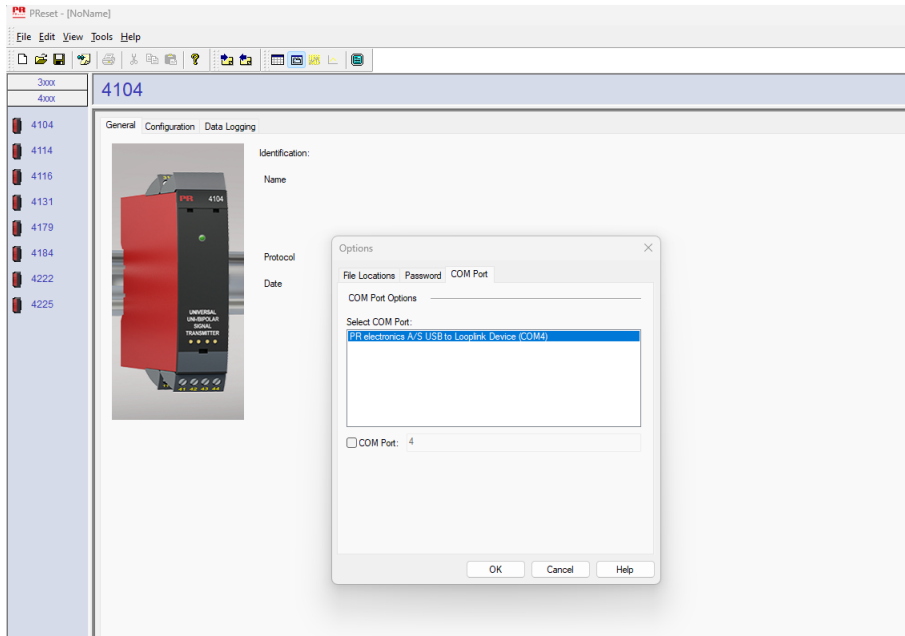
PR PReset - [NoName]

File Edit View Tools Help

3xxx
4xxx

4104

4104
4114
4116
4131
4179
4184
4222
4225

General Configuration Data Logging

PR 4104

UNIVERSAL UNI-/BIPOLAR SIGNAL TRANSMITTER

41 42 43 44

Identification:

Name

Protocol

Date

Options

File Locations Password COM Port

COM Port Options

Select COM Port:

PR electronics A/S USB to Looplink Device (COM4)

COM Port: 4

OK Cancel Help